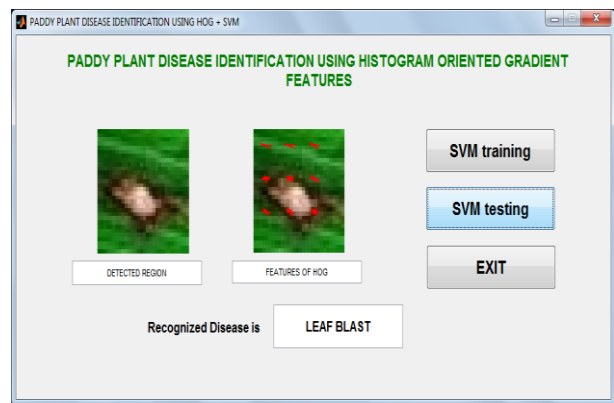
PADDY PLANT DISEASE IDENTIFICATION USING HOG + SVM

PADDY PLANT DISEASE IDENTIFICATION USING HISTOGRAM ORIENTED GRADIENT FEATURES

SVM training

SVM testing

EXIT

DETECTED REGION

FEATURES OF HOG

Recognized Disease is

LEAF BLAST